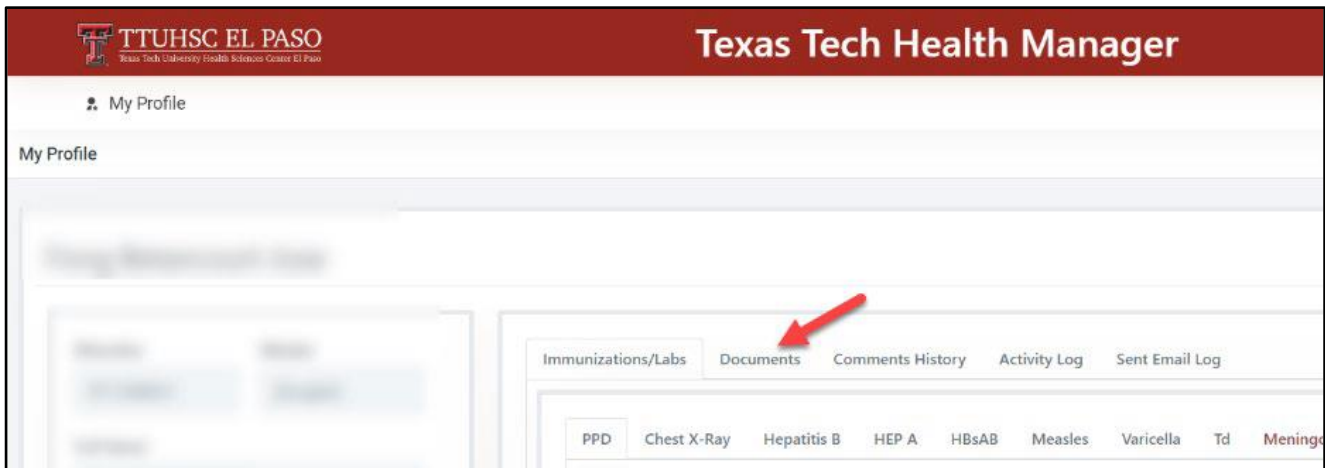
TTUHSC EL PASO
Texas Tech University Health Sciences Center El Paso

Texas Tech Health Manager

My Profile

My Profile

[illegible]

Immunizations/Labs Documents Comments History Activity Log Sent Email Log

PPD Chest X-Ray Hepatitis B HEP A HBsAB Measles Varicella Td Meningo